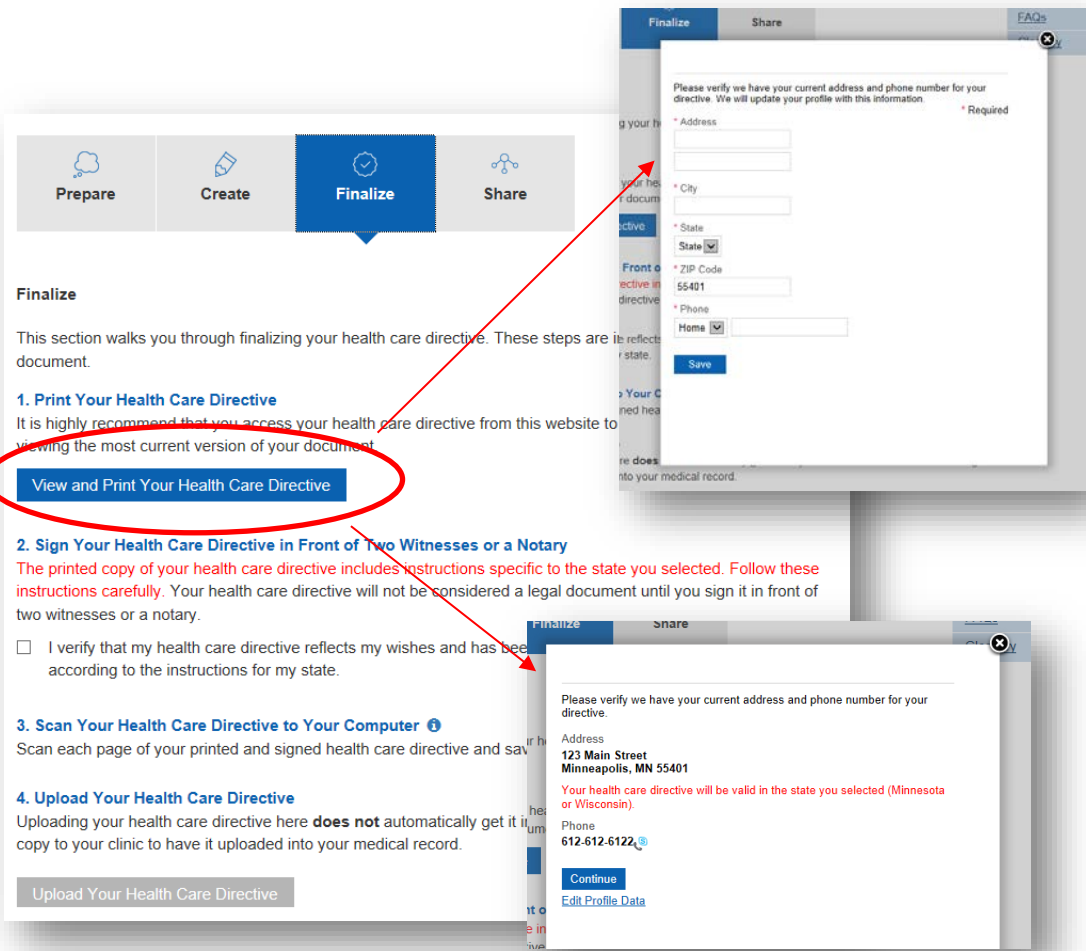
Prepare

Create

Finalize

Share

Finalize

This section walks you through finalizing your health care directive. These steps are i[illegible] document.

1. Print Your Health Care Directive

It is highly recommend that you access your health care directive from this website to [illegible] viewing the most current version of your document.

View and Print Your Health Care Directive

2. Sign Your Health Care Directive in Front of Two Witnesses or a Notary

The printed copy of your health care directive includes instructions specific to the state you selected. Follow these instructions carefully. Your health care directive will not be considered a legal document until you sign it in front of two witnesses or a notary.

☐ I verify that my health care directive reflects my wishes and has bee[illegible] according to the instructions for my state.

3. Scan Your Health Care Directive to Your Computer

Scan each page of your printed and signed health care directive and sav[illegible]

4. Upload Your Health Care Directive

Uploading your health care directive here **does not** automatically get it i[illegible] copy to your clinic to have it uploaded into your medical record.

Upload Your Health Care Directive

Finalize

Share

FAQs

Please verify we have your current address and phone number for your directive. We will update your profile with this information.

* Required

* Address

* City

* State

State

* ZIP Code

55401

* Phone

Home

Save

Finalize

Share

Please verify we have your current address and phone number for your directive.

Address

123 Main Street
Minneapolis, MN 55401

Your health care directive will be valid in the state you selected (Minnesota or Wisconsin).

Phone

612-612-6122

Continue

Edit Profile Data